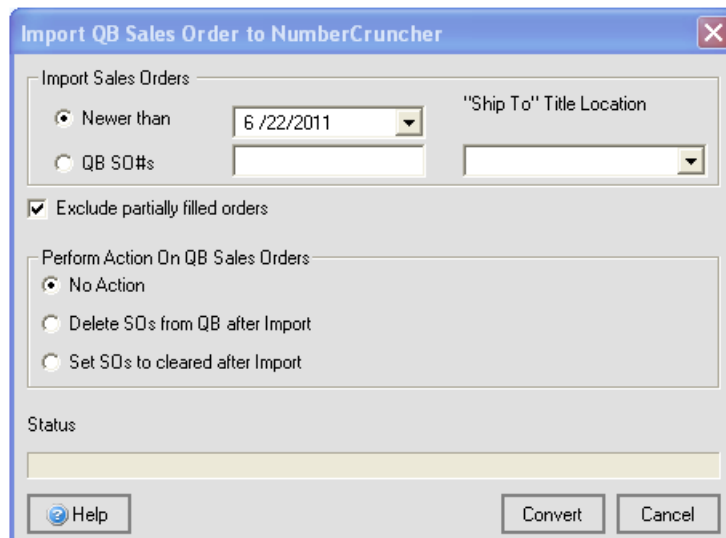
Import QB Sales Order to NumberCruncher

Import Sales Orders

Newer than 6 /22/2011

QB SO#s

"Ship To" Title Location

Exclude partially filled orders

Perform Action On QB Sales Orders

No Action

Delete SOs from QB after Import

Set SOs to cleared after Import

Status

Help

Convert

Cancel